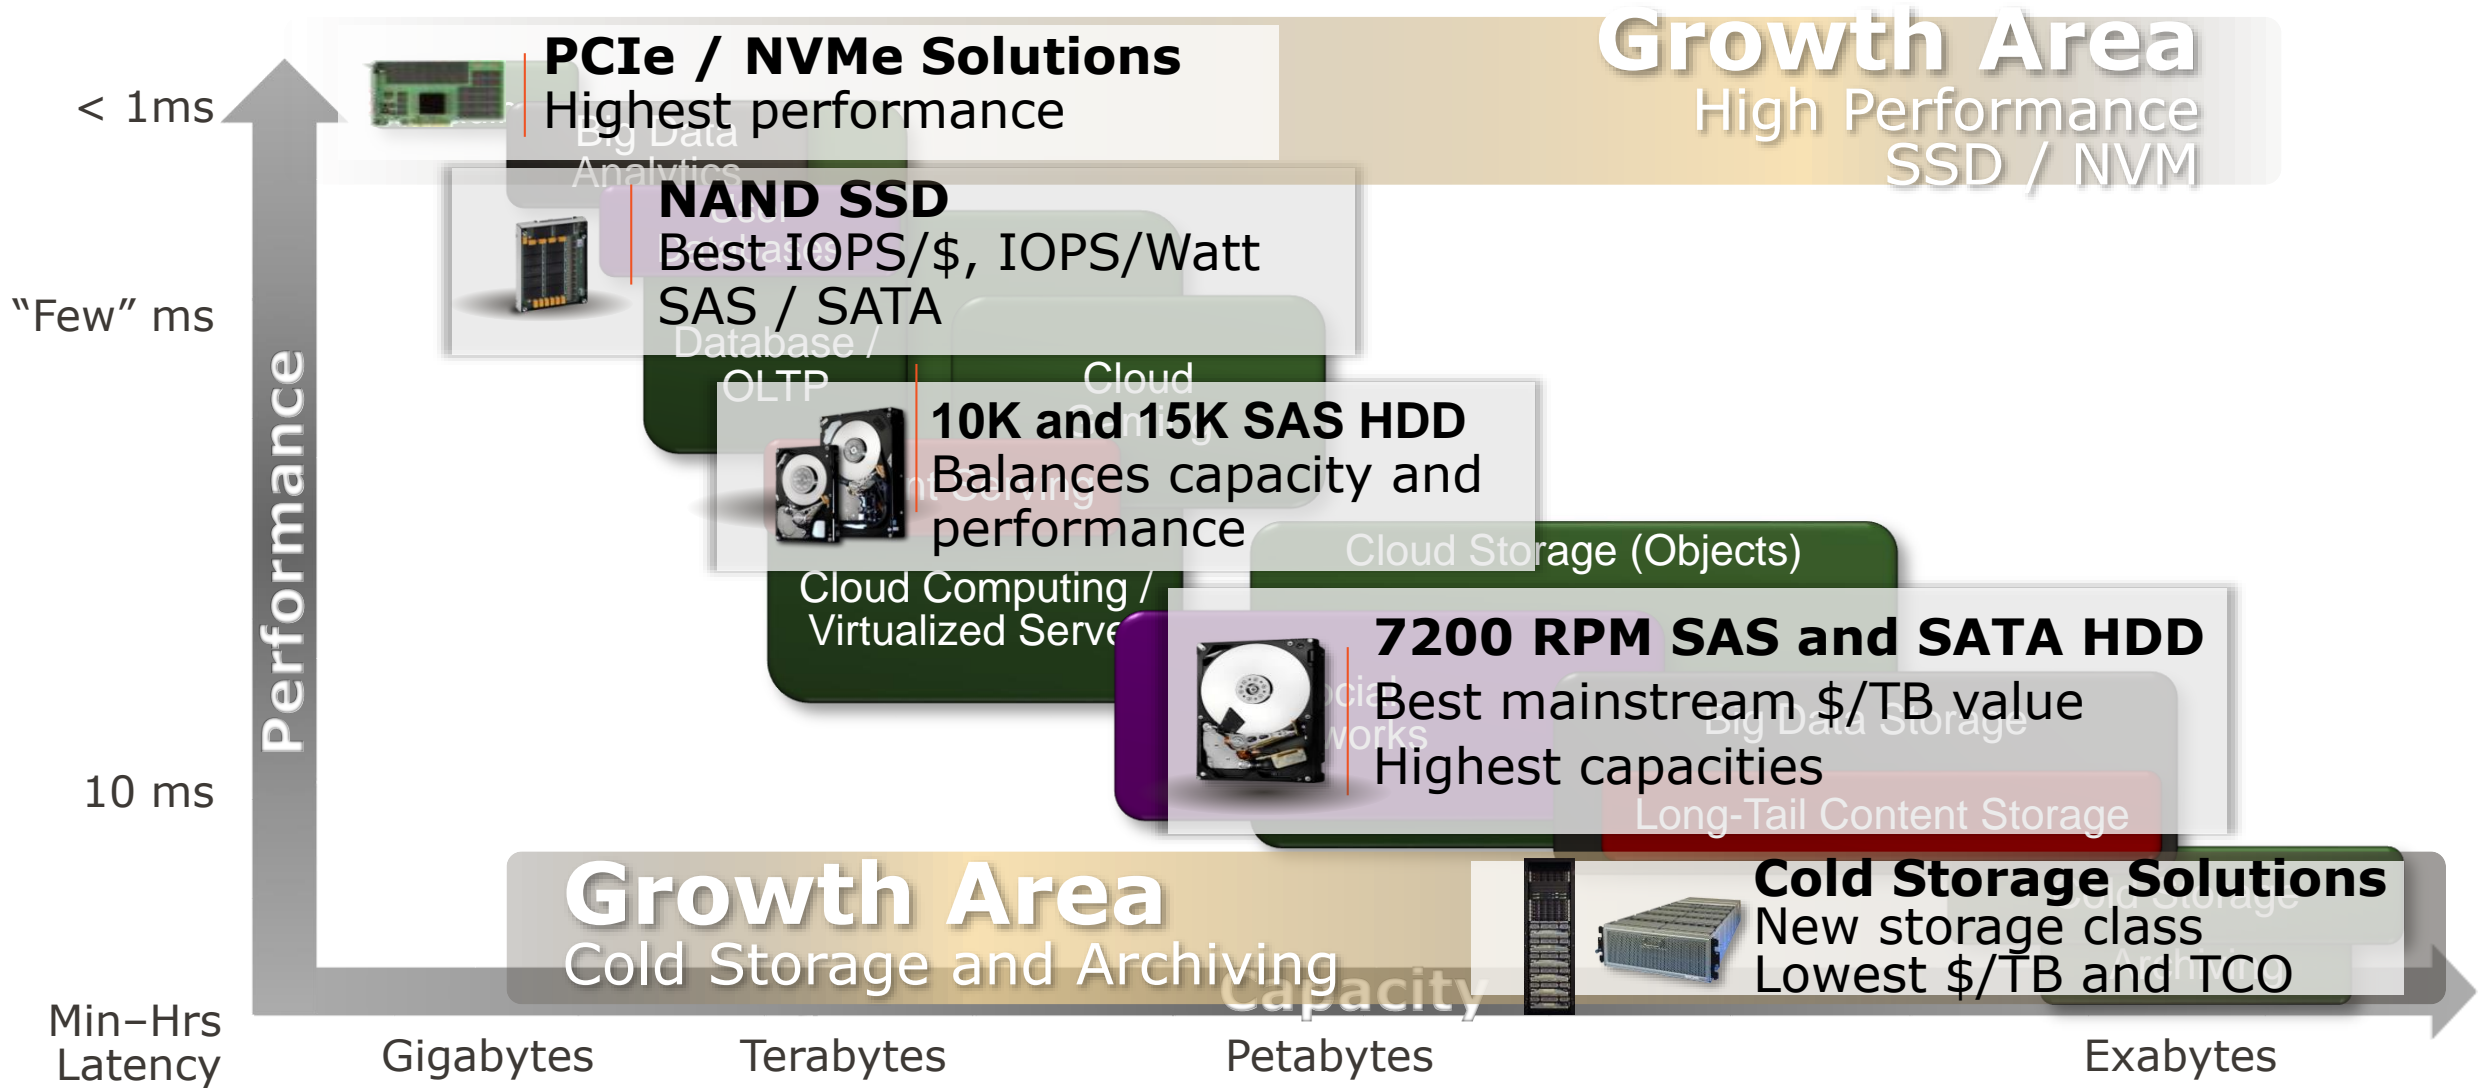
PCIe / NVMe Solutions
Highest performance

Growth Area
High Performance
SSD / NVM

< 1ms

Big Data
Analytics

NAND SSD
Best IOPS/$, IOPS/Watt
SAS / SATA

"Few" ms

Database /
OLTP

Cloud

10K and 15K SAS HDD
Balances capacity and
performance

Performance

Cloud Storage (Objects)

Cloud Computing /
Virtualized Serve

7200 RPM SAS and SATA HDD
Best mainstream $/TB value
Highest capacities

Big Data Storage

10 ms

Long-Tail Content Storage

Growth Area
Cold Storage and Archiving

Cold Storage Solutions
New storage class
Lowest $/TB and TCO

Capacity

Min–Hrs
Latency

Gigabytes
Terabytes
Petabytes
Exabytes